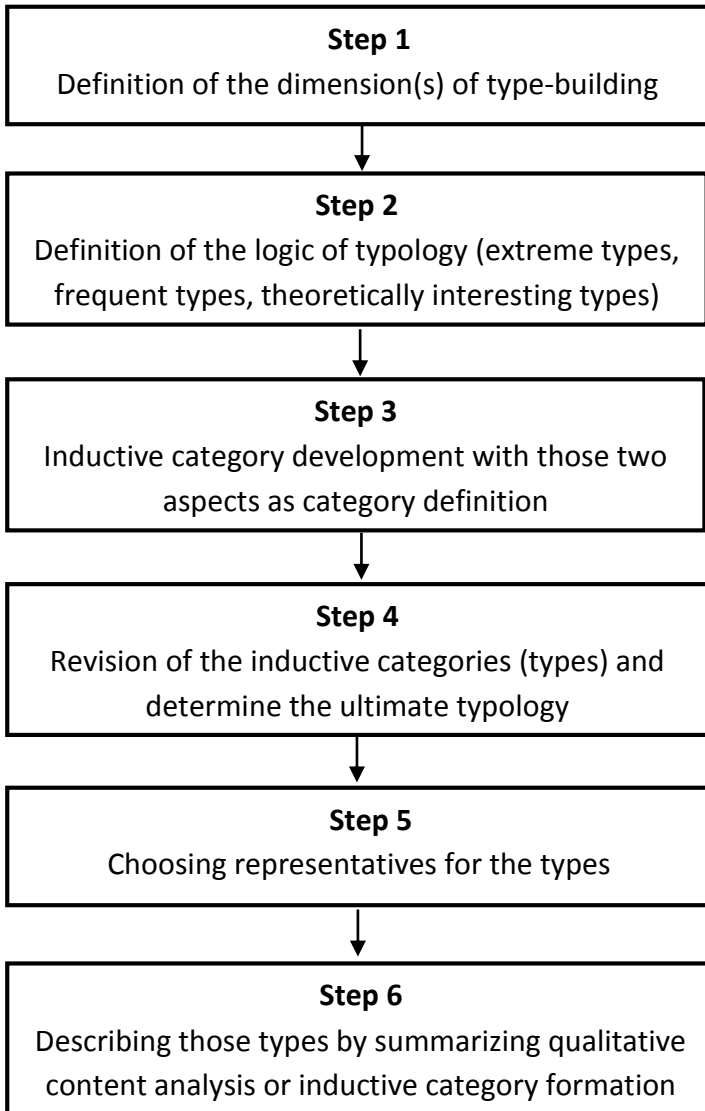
Step 1
Definition of the dimension(s) of type-building

Step 2
Definition of the logic of typology (extreme types, frequent types, theoretically interesting types)

Step 3
Inductive category development with those two aspects as category definition

Step 4
Revision of the inductive categories (types) and determine the ultimate typology

Step 5
Choosing representatives for the types

Step 6
Describing those types by summarizing qualitative content analysis or inductive category formation